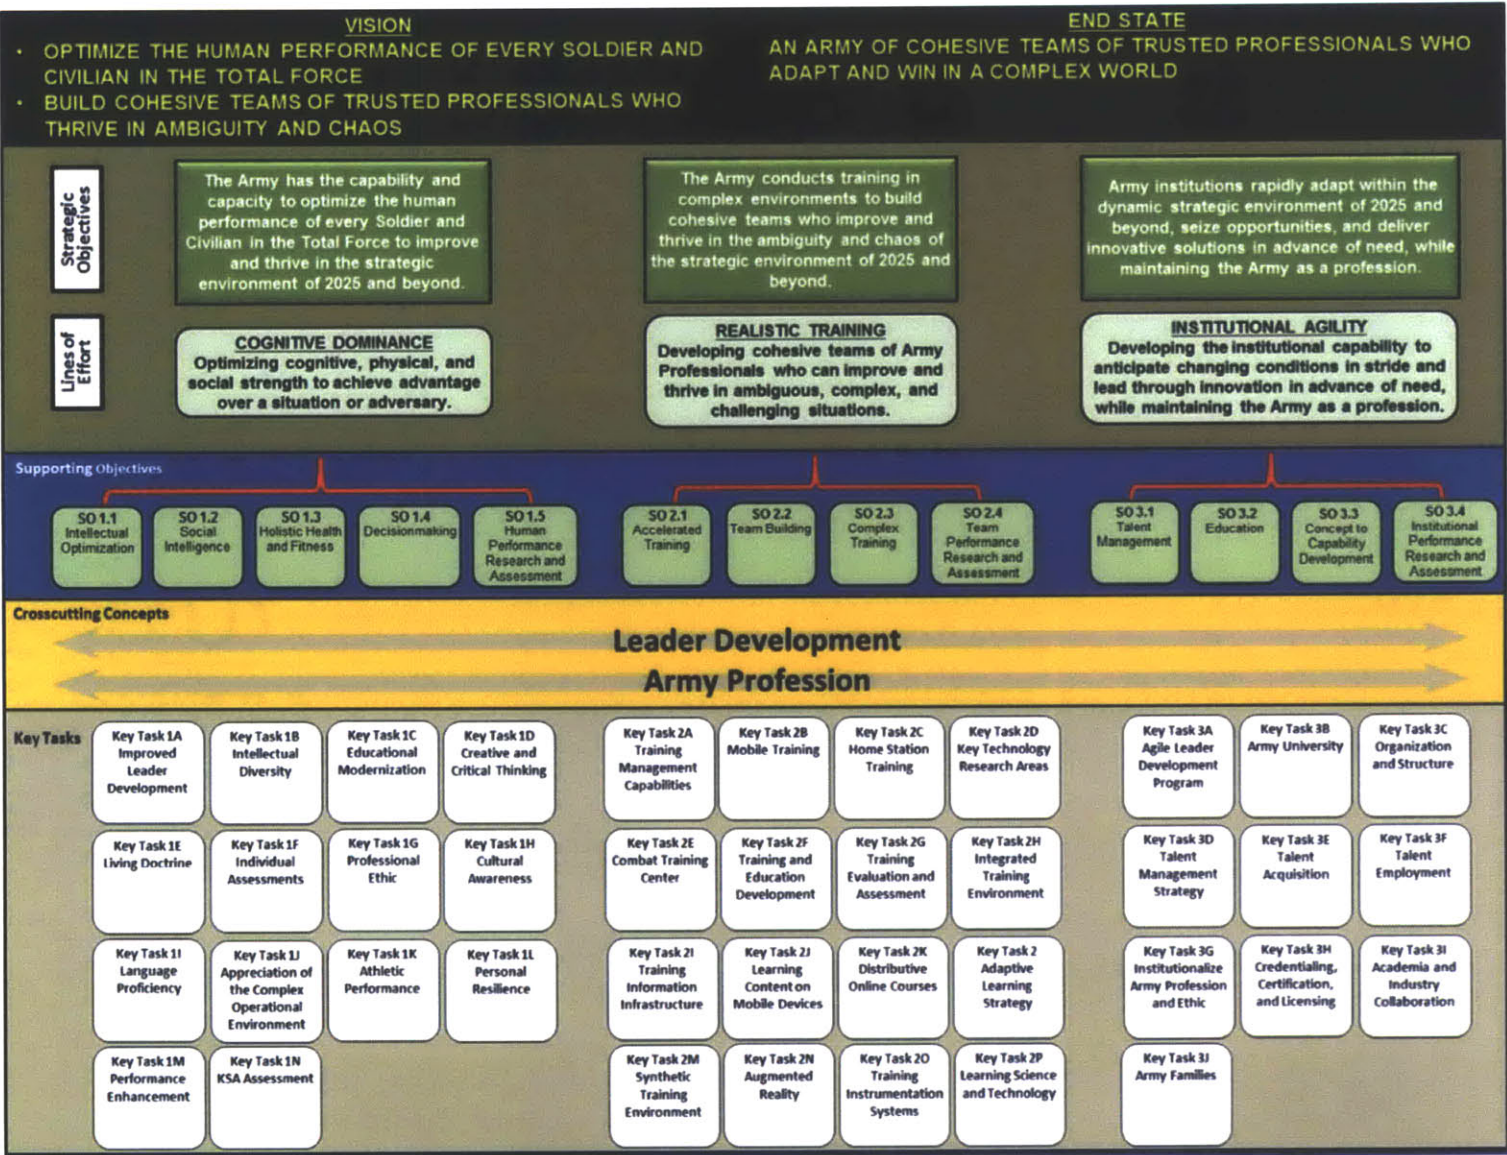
VISION

• OPTIMIZE THE HUMAN PERFORMANCE OF EVERY SOLDIER AND CIVILIAN IN THE TOTAL FORCE
• BUILD COHESIVE TEAMS OF TRUSTED PROFESSIONALS WHO THRIVE IN AMBIGUITY AND CHAOS

END STATE

AN ARMY OF COHESIVE TEAMS OF TRUSTED PROFESSIONALS WHO ADAPT AND WIN IN A COMPLEX WORLD

Strategic Objectives

The Army has the capability and capacity to optimize the human performance of every Soldier and Civilian in the Total Force to improve and thrive in the strategic environment of 2025 and beyond.

The Army conducts training in complex environments to build cohesive teams who improve and thrive in the ambiguity and chaos of the strategic environment of 2025 and beyond.

Army institutions rapidly adapt within the dynamic strategic environment of 2025 and beyond, seize opportunities, and deliver innovative solutions in advance of need, while maintaining the Army as a profession.

Lines of Effort

COGNITIVE DOMINANCE
Optimizing cognitive, physical, and social strength to achieve advantage over a situation or adversary.

REALISTIC TRAINING
Developing cohesive teams of Army Professionals who can improve and thrive in ambiguous, complex, and challenging situations.

INSTITUTIONAL AGILITY
Developing the institutional capability to anticipate changing conditions in stride and lead through innovation in advance of need, while maintaining the Army as a profession.

Supporting Objectives

SO 1.1 Intellectual Optimization
SO 1.2 Social Intelligence
SO 1.3 Holistic Health and Fitness
SO 1.4 Decisionmaking
SO 1.5 Human Performance Research and Assessment
SO 2.1 Accelerated Training
SO 2.2 Team Building
SO 2.3 Complex Training
SO 2.4 Team Performance Research and Assessment
SO 3.1 Talent Management
SO 3.2 Education
SO 3.3 Concept to Capability Development
SO 3.4 Institutional Performance Research and Assessment

Crosscutting Concepts

Leader Development
Army Profession

Key Tasks

Key Task 1A Improved Leader Development
Key Task 1B Intellectual Diversity
Key Task 1C Educational Modernization
Key Task 1D Creative and Critical Thinking
Key Task 1E Living Doctrine
Key Task 1F Individual Assessments
Key Task 1G Professional Ethic
Key Task 1H Cultural Awareness
Key Task 1I Language Proficiency
Key Task 1J Appreciation of the Complex Operational Environment
Key Task 1K Athletic Performance
Key Task 1L Personal Resilience
Key Task 1M Performance Enhancement
Key Task 1N KSA Assessment

Key Task 2A Training Management Capabilities
Key Task 2B Mobile Training
Key Task 2C Home Station Training
Key Task 2D Key Technology Research Areas
Key Task 2E Combat Training Center
Key Task 2F Training and Education Development
Key Task 2G Training Evaluation and Assessment
Key Task 2H Integrated Training Environment
Key Task 2I Training Information Infrastructure
Key Task 2J Learning Content on Mobile Devices
Key Task 2K Distributive Online Courses
Key Task 2 Adaptive Learning Strategy
Key Task 2M Synthetic Training Environment
Key Task 2N Augmented Reality
Key Task 2O Training Instrumentation Systems
Key Task 2P Learning Science and Technology

Key Task 3A Agile Leader Development Program
Key Task 3B Army University
Key Task 3C Organization and Structure
Key Task 3D Talent Management Strategy
Key Task 3E Talent Acquisition
Key Task 3F Talent Employment
Key Task 3G Institutionalize Army Profession and Ethic
Key Task 3H Credentialing, Certification, and Licensing
Key Task 3I Academia and Industry Collaboration
Key Task 3J Army Families